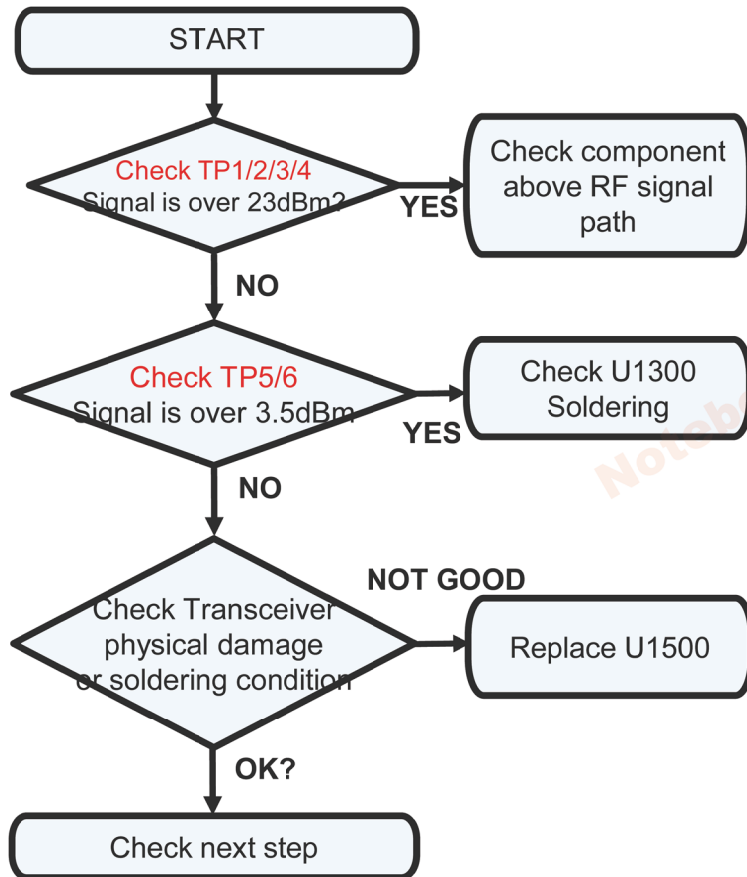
START

Check TP1/2/3/4
Signal is over 23dBm?

YES

Check component above RF signal path

NO

Check TP5/6
Signal is over 3.5dBm

YES

Check U1300 Soldering

Noteb

NO

NOT GOOD

Check Transceiver physical damage or soldering condition

Replace U1500

OK?

Check next step